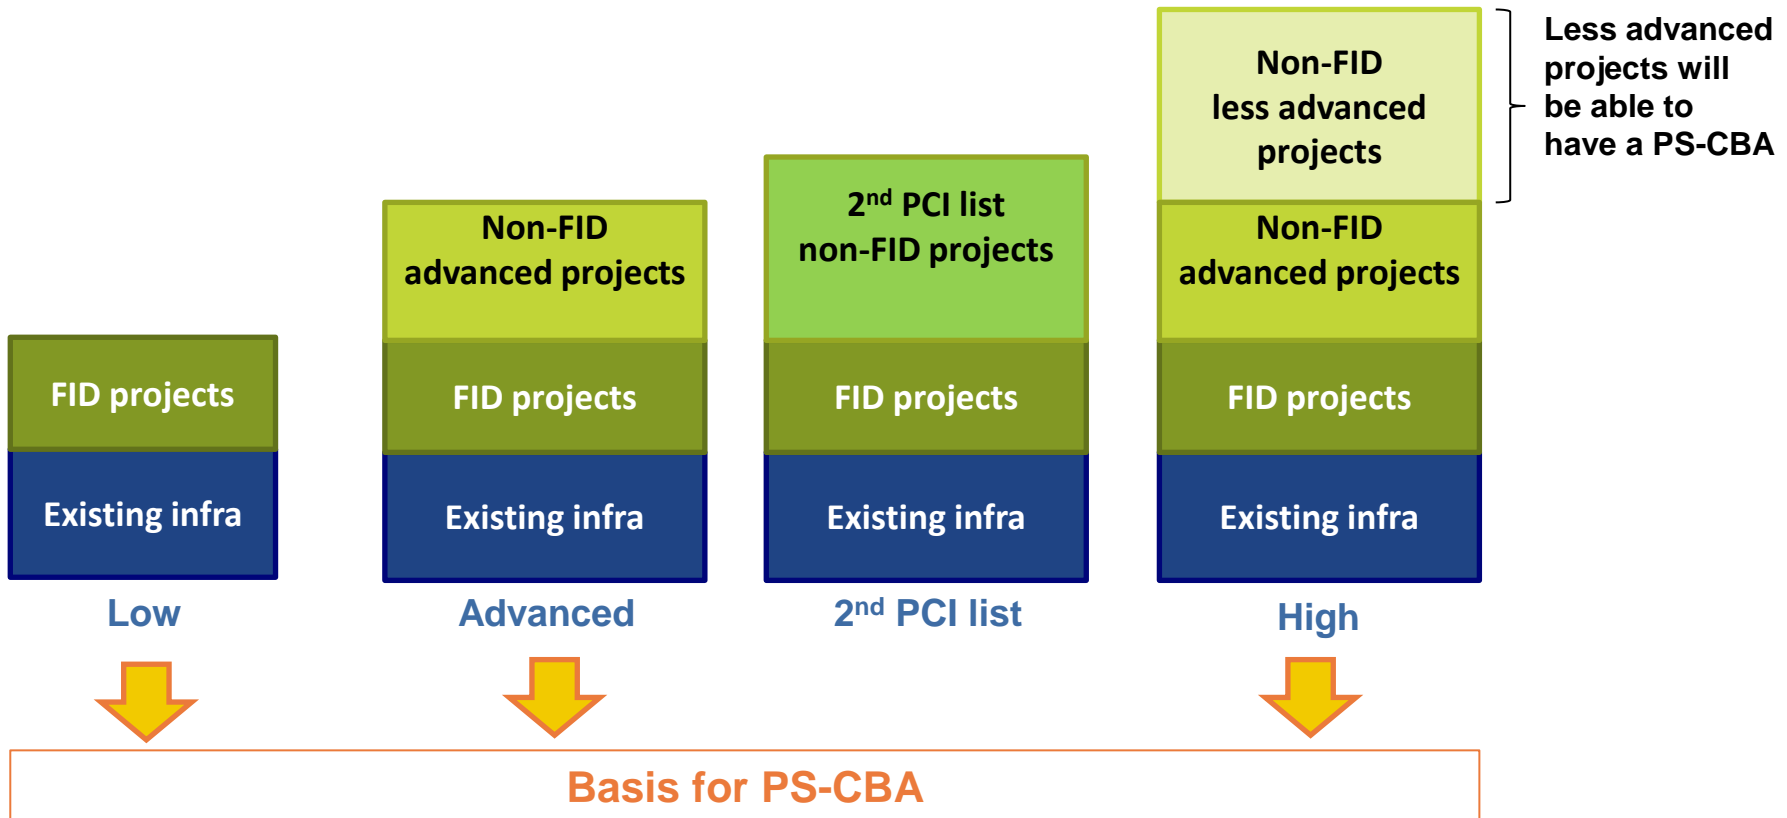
Non-FID less advanced projects

Less advanced projects will be able to have a PS-CBA

Non-FID advanced projects

$2^{nd}$ PCI list non-FID projects

Non-FID advanced projects

FID projects

FID projects

FID projects

FID projects

Existing infra

Existing infra

Existing infra

Existing infra

Low

Advanced

$2^{nd}$ PCI list

High

Basis for PS-CBA